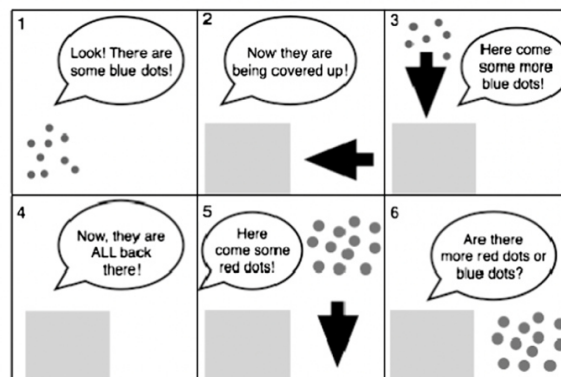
1
Look! There are some blue dots!

2
Now they are being covered up!

3
Here come some more blue dots!

4
Now, they are ALL back there!

5
Here come some red dots!

6
Are there more red dots or blue dots?